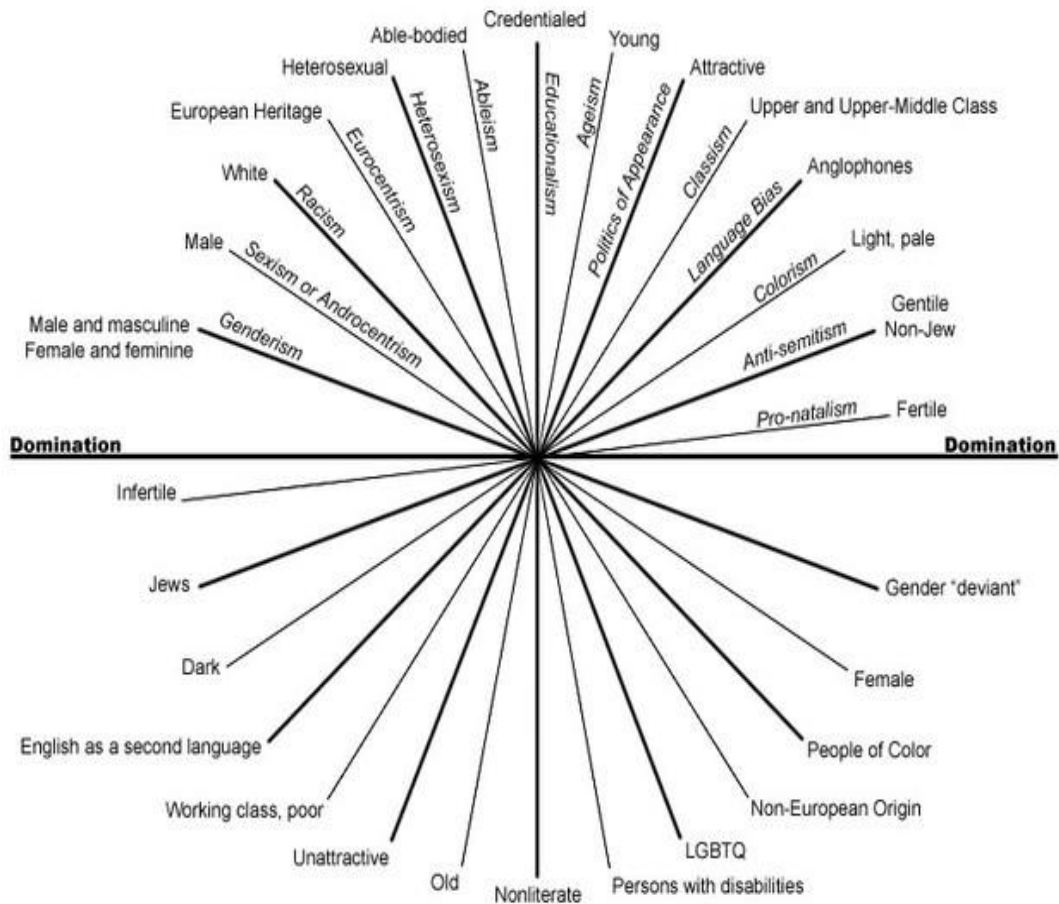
Credentialed
Able-bodied
Young
Heterosexual
Attractive
European Heritage
Upper and Upper-Middle Class
White
Anglophones
Male
Light, pale
Male and masculine
Female and feminine
Gentile
Non-Jew
Fertile

Ableism
Educationalism
Ageism
Heterosexism
Politics of Appearance
Eurocentrism
Classism
Racism
Language Bias
Sexism or Androcentrism
Colorism
Genderism
Anti-semitism
Pro-natalism

Domination
Domination

Infertile
Jews
Gender "deviant"
Dark
Female
English as a second language
People of Color
Working class, poor
Non-European Origin
Unattractive
LGBTQ
Old
Nonliterate
Persons with disabilities